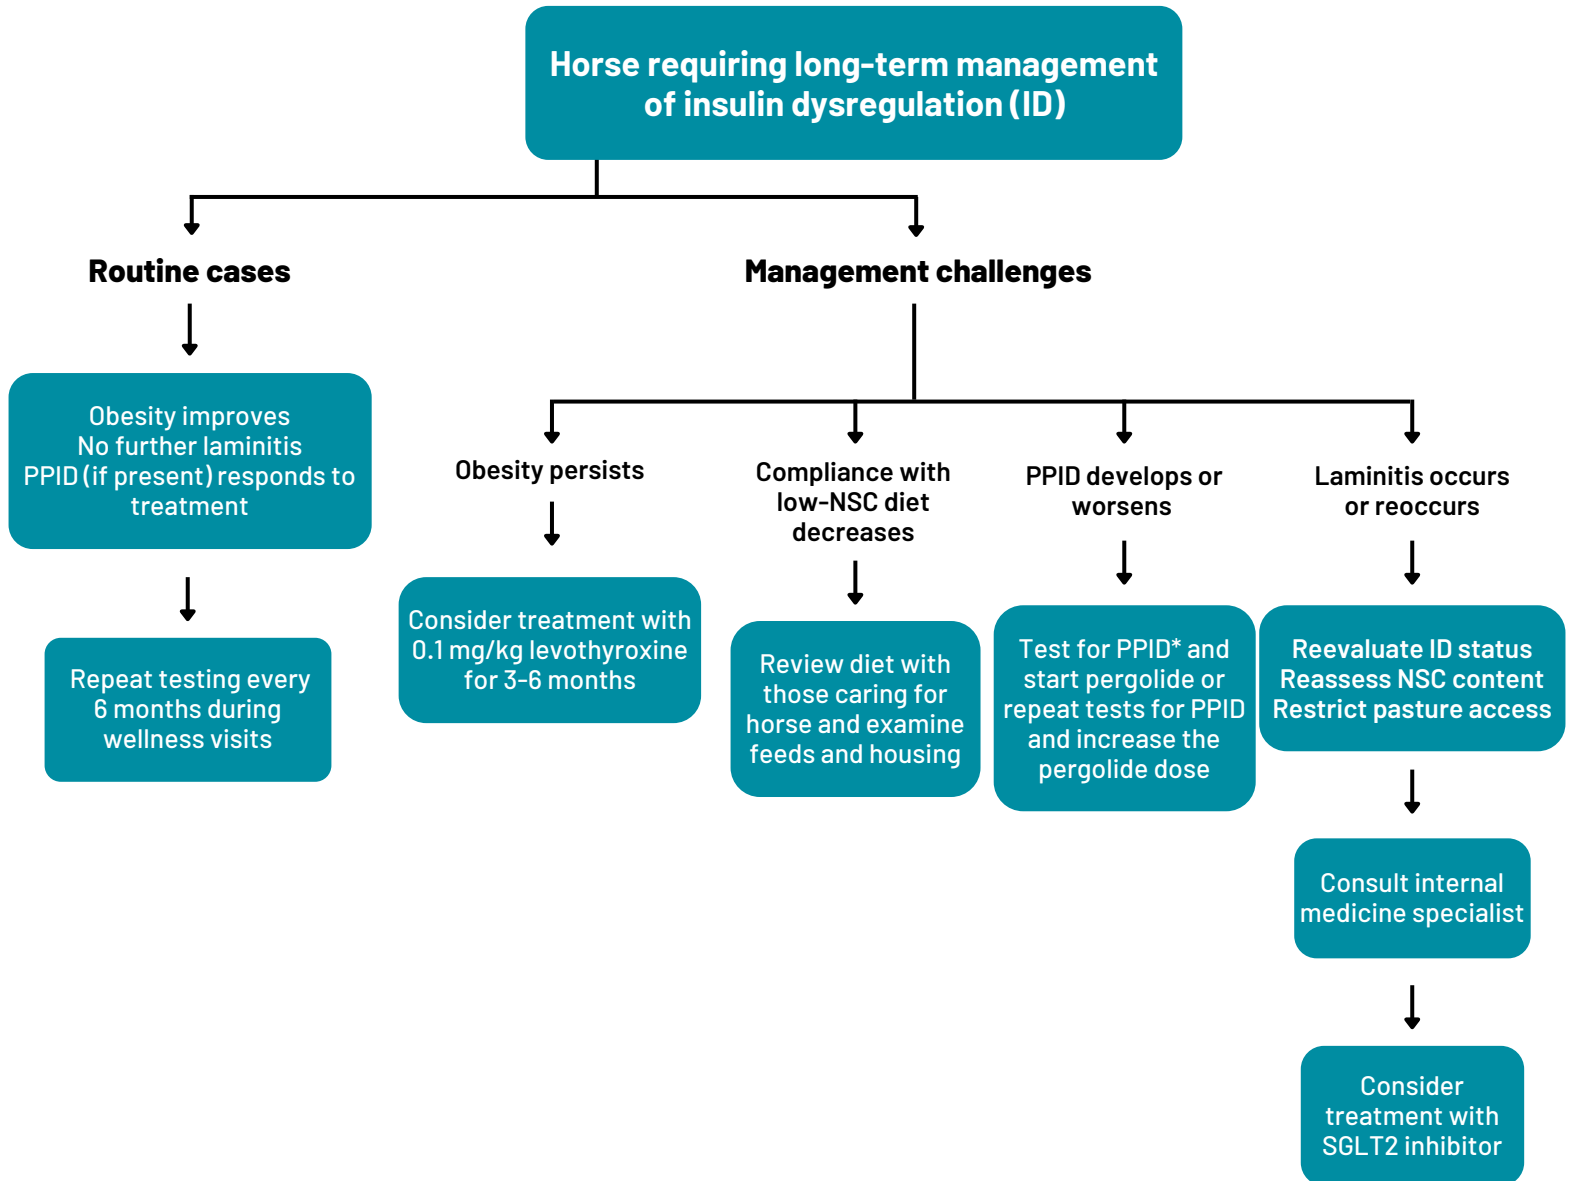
Horse requiring long-term management of insulin dysregulation (ID)

Routine cases

Obesity improves
No further laminitis
PPID (if present) responds to treatment

Repeat testing every 6 months during wellness visits

Management challenges

Obesity persists

Consider treatment with 0.1 mg/kg levothyroxine for 3-6 months

Compliance with low-NSC diet decreases

Review diet with those caring for horse and examine feeds and housing

PPID develops or worsens

Test for PPID* and start pergolide or repeat tests for PPID and increase the pergolide dose

Laminitis occurs or reoccurs

Reevaluate ID status
Reassess NSC content
Restrict pasture access

Consult internal medicine specialist

Consider treatment with SGLT2 inhibitor